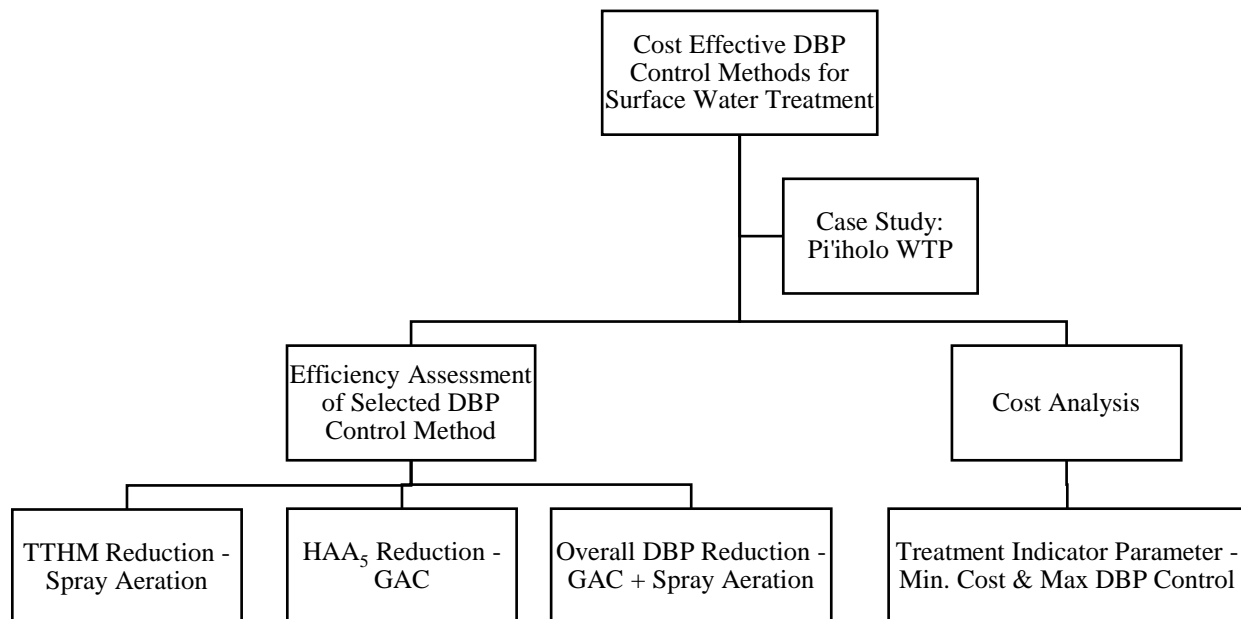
Cost Effective DBP Control Methods for Surface Water Treatment

Case Study: Pi'iholo WTP

Efficiency Assessment of Selected DBP Control Method

Cost Analysis

TTHM Reduction - Spray Aeration

$HAA_5$ Reduction - GAC

Overall DBP Reduction - GAC + Spray Aeration

Treatment Indicator Parameter - Min. Cost & Max DBP Control